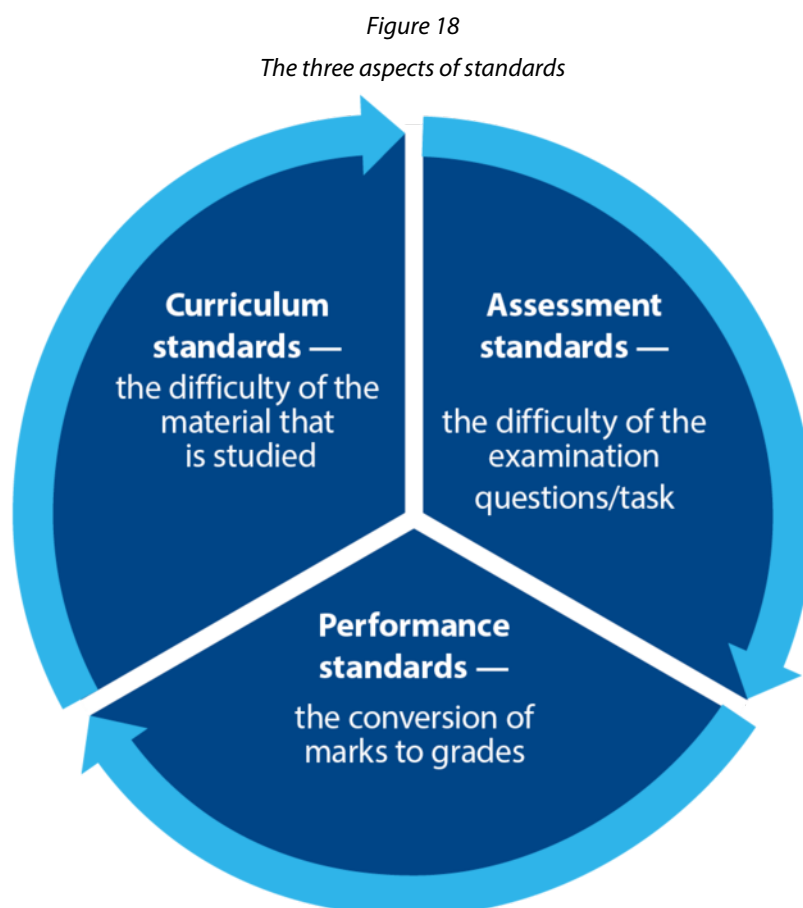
Figure 18

The three aspects of standards

**Curriculum standards —** the difficulty of the material that is studied

**Assessment standards —** the difficulty of the examination questions/task

**Performance standards —** the conversion of marks to grades